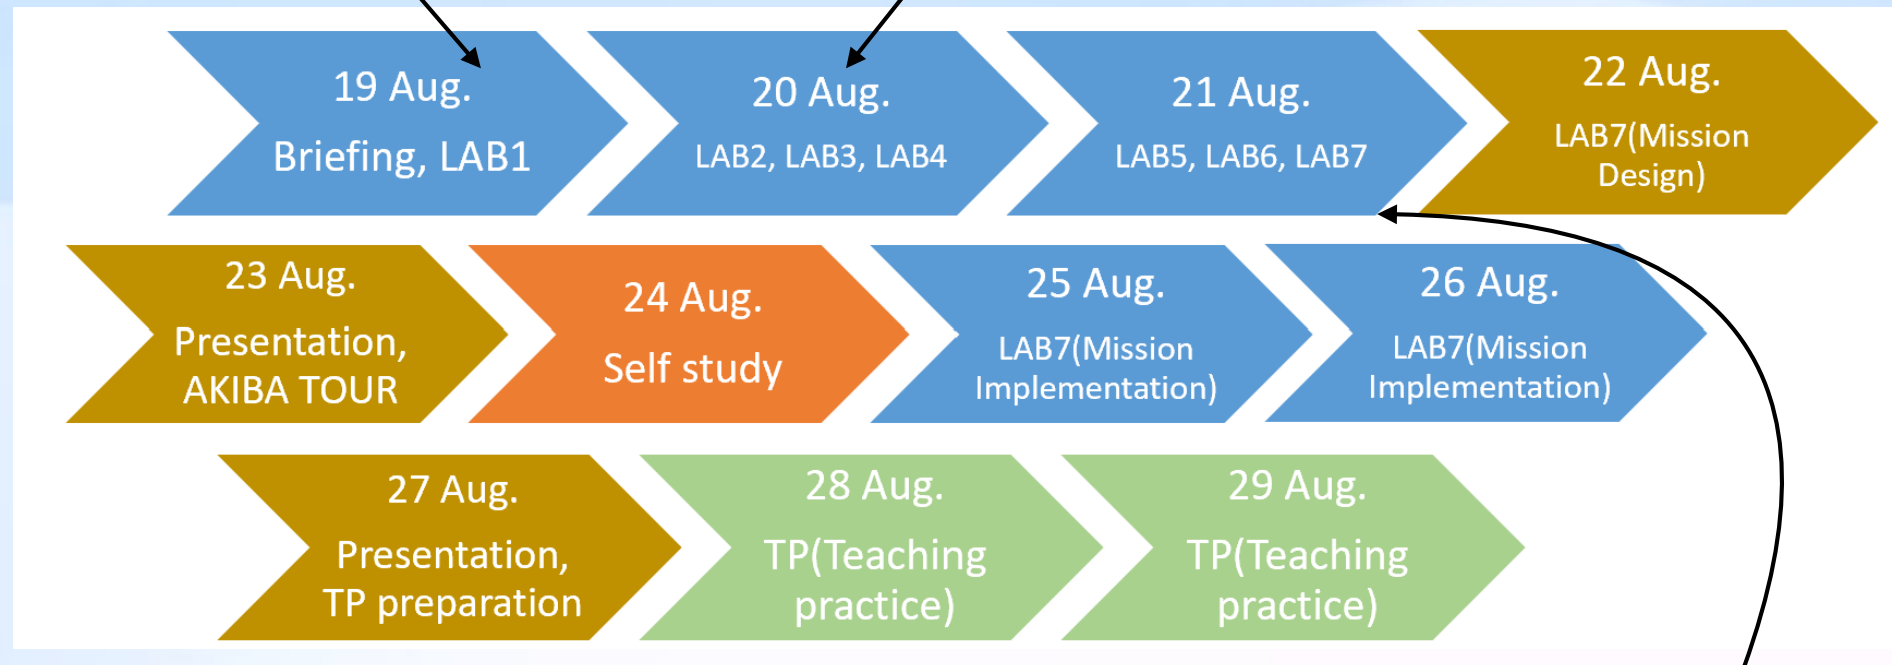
19 Aug.
Briefing, LAB1

20 Aug.
LAB2, LAB3, LAB4

21 Aug.
LAB5, LAB6, LAB7

22 Aug.
LAB7(Mission Design)

23 Aug.
Presentation, AKIBA TOUR

24 Aug.
Self study

25 Aug.
LAB7(Mission Implementation)

26 Aug.
LAB7(Mission Implementation)

27 Aug.
Presentation, TP preparation

28 Aug.
TP(Teaching practice)

29 Aug.
TP(Teaching practice)